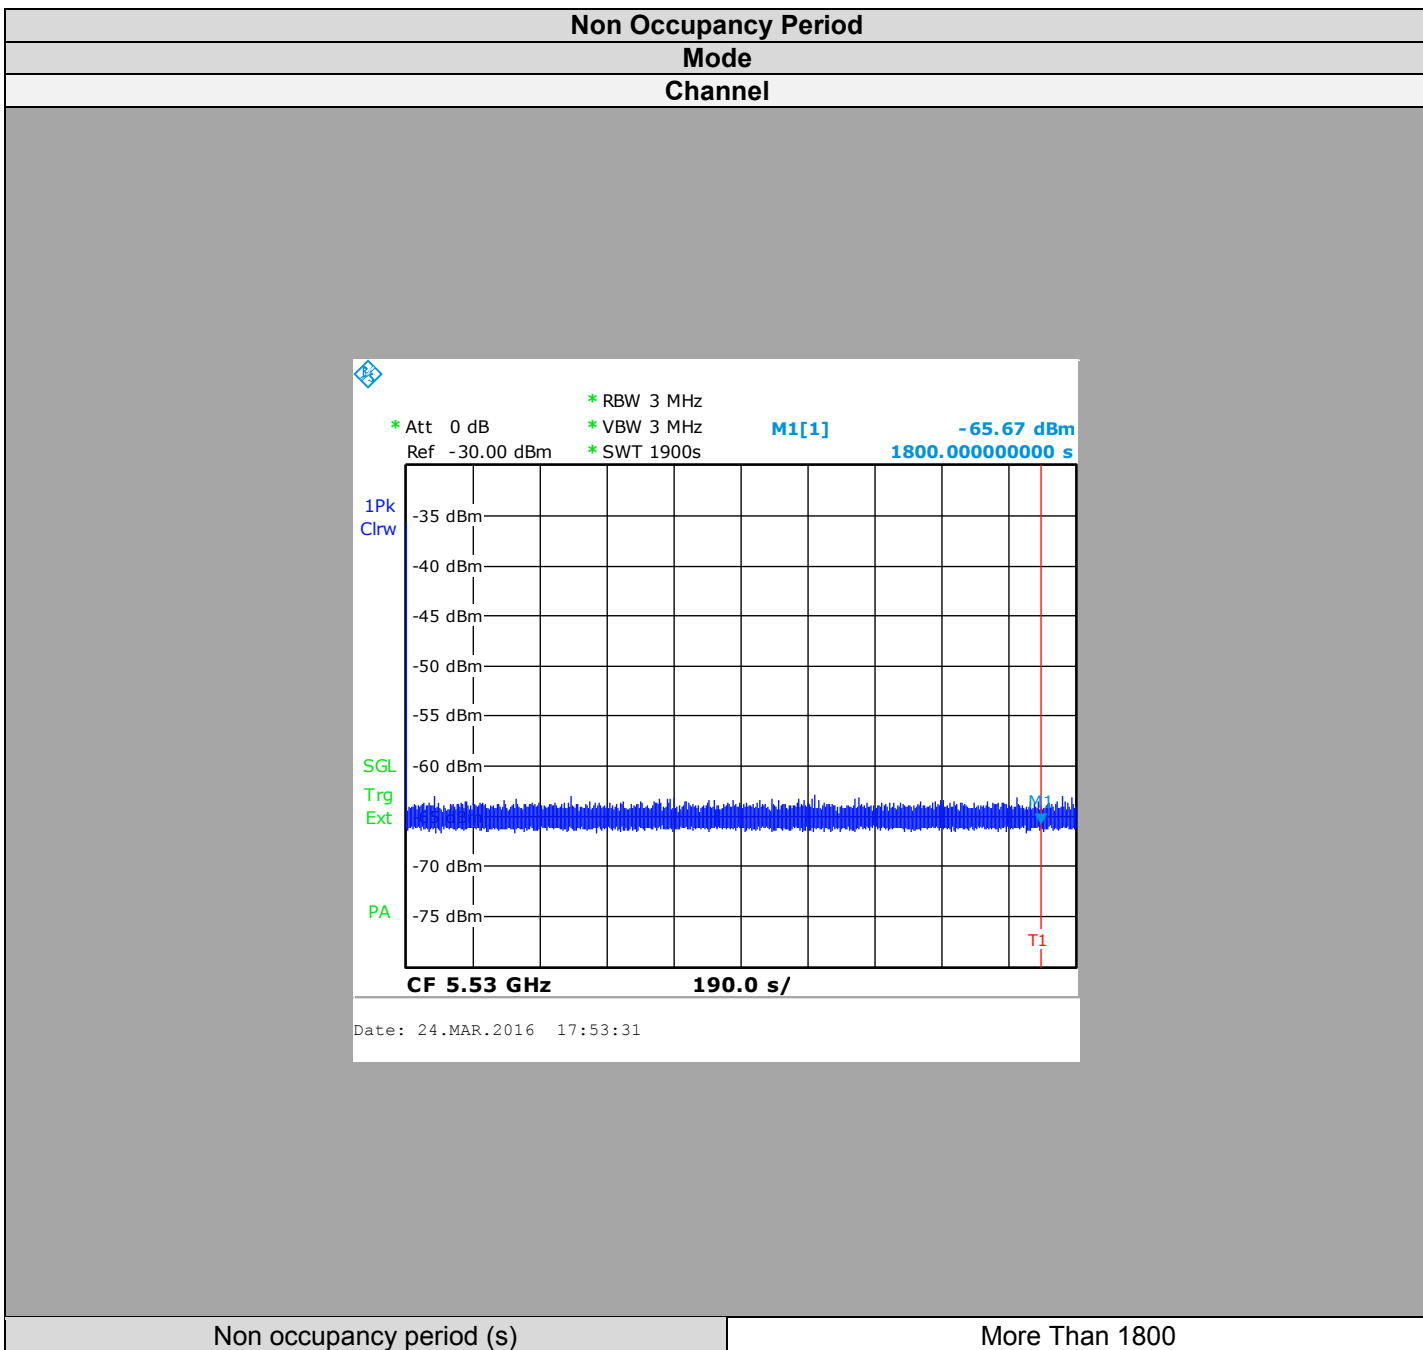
Non Occupancy Period

Mode

Channel

* RBW 3 MHz
* Att 0 dB
* VBW 3 MHz
M1[1]
-65.67 dBm
Ref -30.00 dBm
* SWT 1900s
1800.000000000 s

1Pk Clrw

-35 dBm
-40 dBm
-45 dBm
-50 dBm
-55 dBm
SGL
-60 dBm
Trg Ext
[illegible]
M1
-70 dBm
PA
-75 dBm
T1

CF 5.53 GHz
190.0 s/

Date: 24.MAR.2016 17:53:31

| Non occupancy period (s) | More Than 1800 |
|---|---|